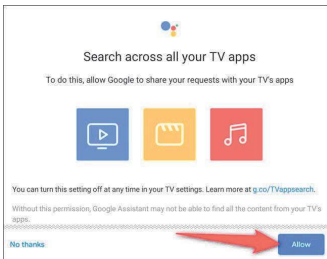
Search across all your TV apps

To do this, allow Google to share your requests with your TV's apps

You can turn this setting off at any time in your TV settings. Learn more at g.co/TVappsearch.

Without this permission, Google Assistant may not be able to find all the content from your TV's apps.

No thanks

Allow